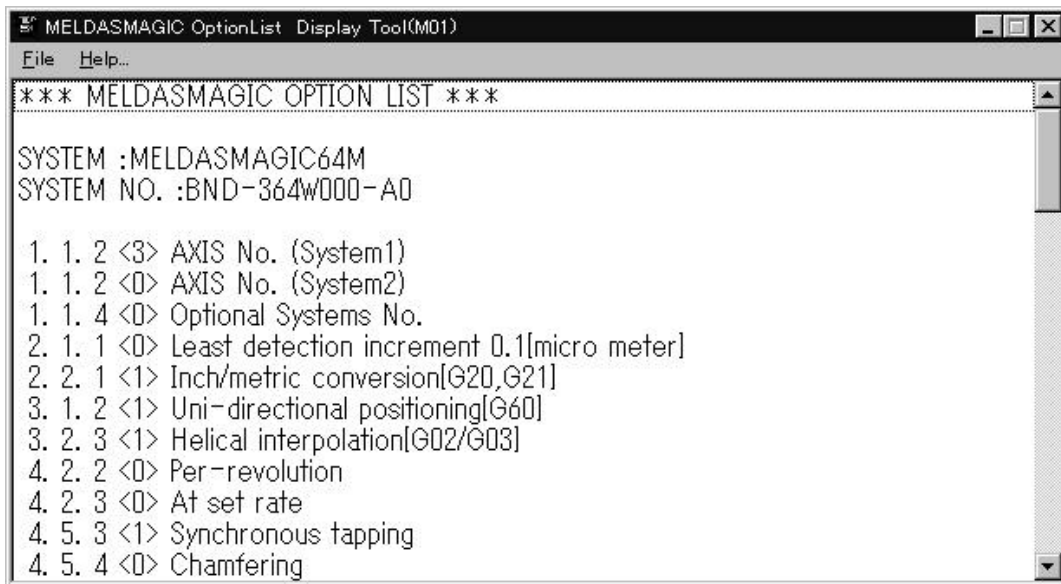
MELDASMAGIC OptionList Display Tool(M01)

File Help...

*** MELDASMAGIC OPTION LIST ***

SYSTEM :MELDASMAGIC64M
SYSTEM NO. :BND-364W000-A0

1. 1. 2 <3> AXIS No. (System1)
1. 1. 2 <0> AXIS No. (System2)
1. 1. 4 <0> Optional Systems No.
2. 1. 1 <0> Least detection increment 0.1[micro meter]
2. 2. 1 <1> Inch/metric conversion[G20,G21]
3. 1. 2 <1> Uni-directional positioning[G60]
3. 2. 3 <1> Helical interpolation[G02/G03]
4. 2. 2 <0> Per-revolution
4. 2. 3 <0> At set rate
4. 5. 3 <1> Synchronous tapping
4. 5. 4 <0> Chamfering